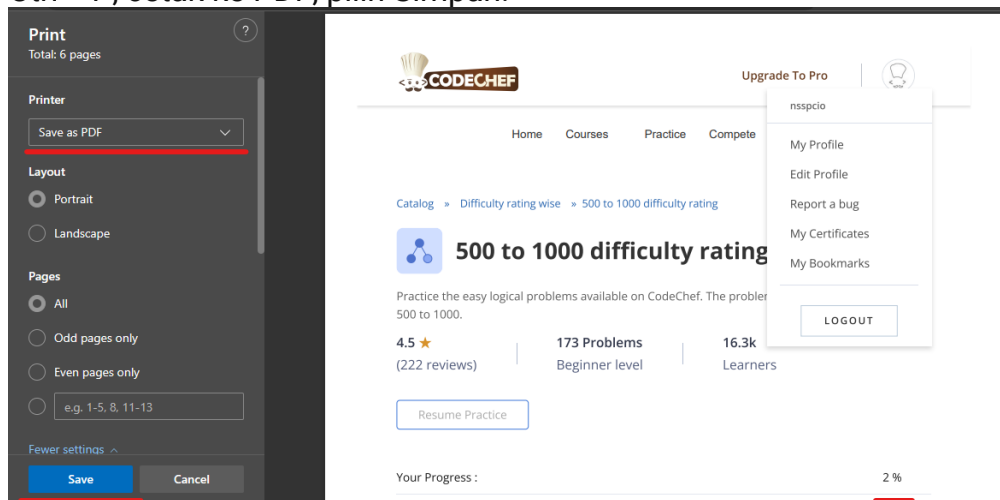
Print
Total: 6 pages

?

Printer

Save as PDF

Layout

Portrait

Landscape

Pages

All

Odd pages only

Even pages only

e.g. 1-5, 8, 11-13

Fewer settings

Save

Cancel

CODECHEF

Upgrade To Pro

nsspcio

My Profile

Edit Profile

Report a bug

My Certificates

My Bookmarks

LOGOUT

Home Courses Practice Compete

Catalog » Difficulty rating wise » 500 to 1000 difficulty rating

500 to 1000 difficulty rating

Practice the easy logical problems available on CodeChef. The probler 500 to 1000.

4.5 ★
(222 reviews)

173 Problems
Beginner level

16.3k
Learners

Resume Practice

Your Progress :

2 %